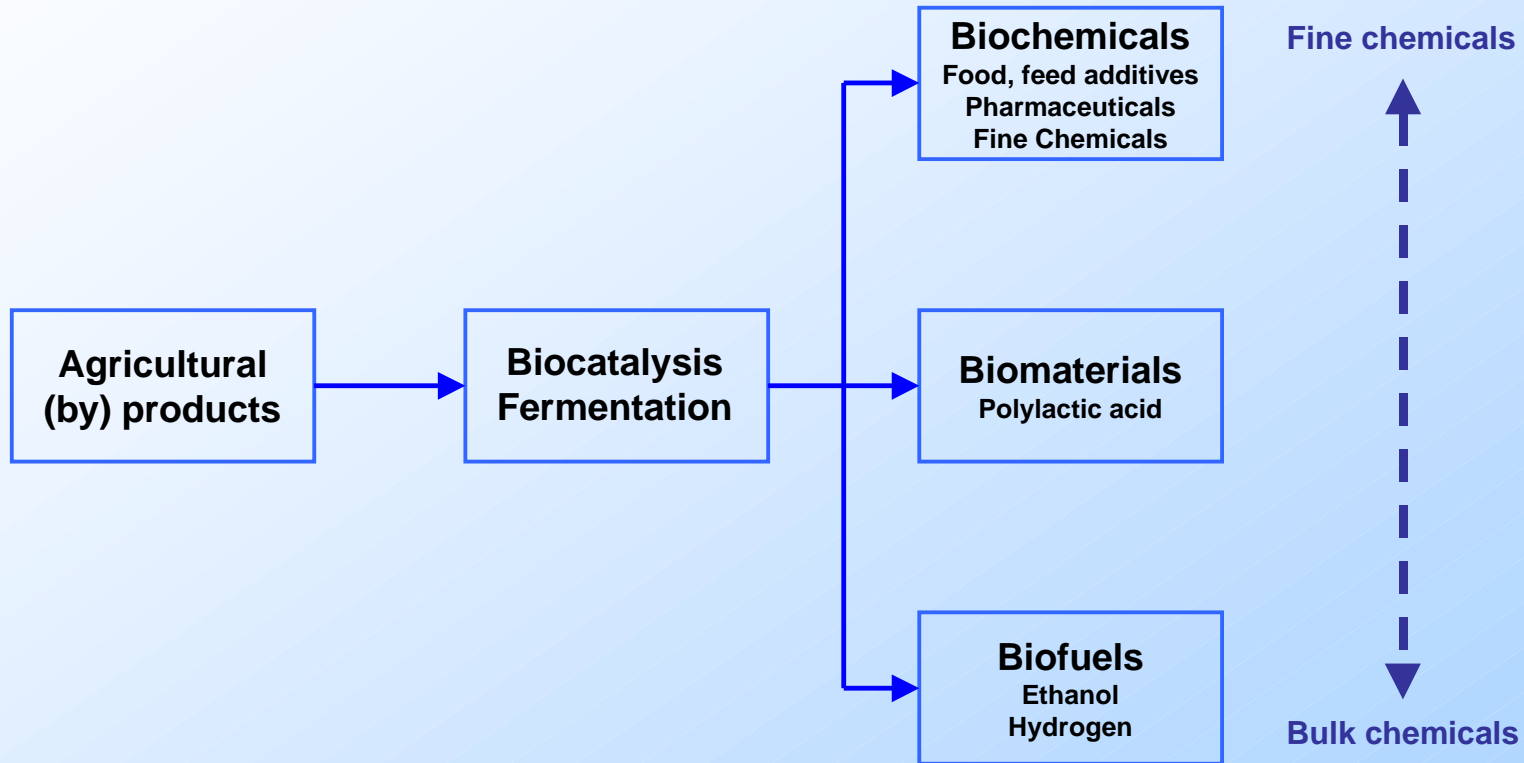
Agricultural (by) products

Biocatalysis Fermentation

Biochemicals
Food, feed additives
Pharmaceuticals
Fine Chemicals

Biomaterials
Polylactic acid

Biofuels
Ethanol
Hydrogen

Fine chemicals

Bulk chemicals